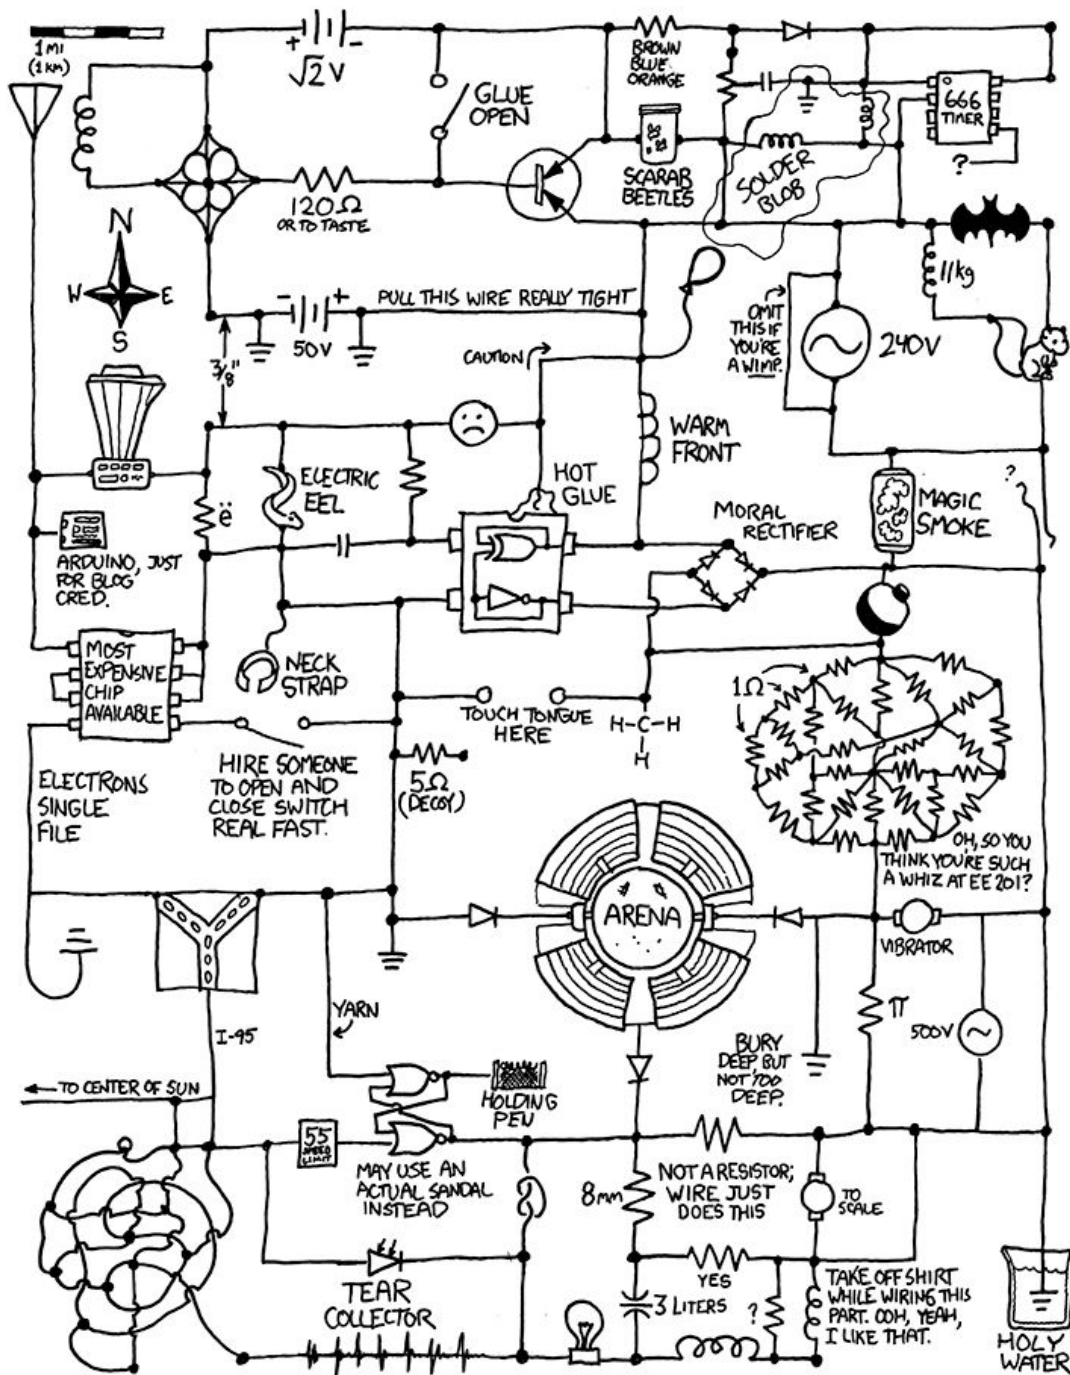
1 MI
(1 KM)

+ $\sqrt{2}$V -

GLUE OPEN

BROWN BLUE ORANGE

666 TIMER

?

SCARAB BEETLES

SOLDER BLOB

120Ω OR TO TASTE

N
W E
S

1/kg

PULL THIS WIRE REALLY TIGHT

50V

OMIT THIS IF YOU'RE A WIMP.

240V

3/8"

CAUTION

WARM FRONT

ë

ELECTRIC EEL

HOT GLUE

MAGIC SMOKE

?

MORAL RECTIFIER

ARDUINO, JUST FOR BLOG CRED.

MOST EXPENSIVE CHIP AVAILABLE

NECK STRAP

1Ω

TOUCH TONGUE HERE

H-C-H
H

ELECTRONS SINGLE FILE

HIRE SOMEONE TO OPEN AND CLOSE SWITCH REAL FAST.

5Ω (DECOY)

OH, SO YOU THINK YOU'RE SUCH A WHIZ AT EE 201?

ARENA

VIBRATOR

YARN

π

500V

I-95

BURY DEEP BUT NOT TOO DEEP.

TO CENTER OF SUN

HOLDING PEN

55 SPEED LIMIT

MAY USE AN ACTUAL SANDAL INSTEAD

8mm

NOT A RESISTOR; WIRE JUST DOES THIS

TO SCALE

YES

TAKE OFF SHIRT WHILE WIRING THIS PART. OOH, YEAH, I LIKE THAT.

TEAR COLLECTOR

3 LITERS

?

HOLY WATER